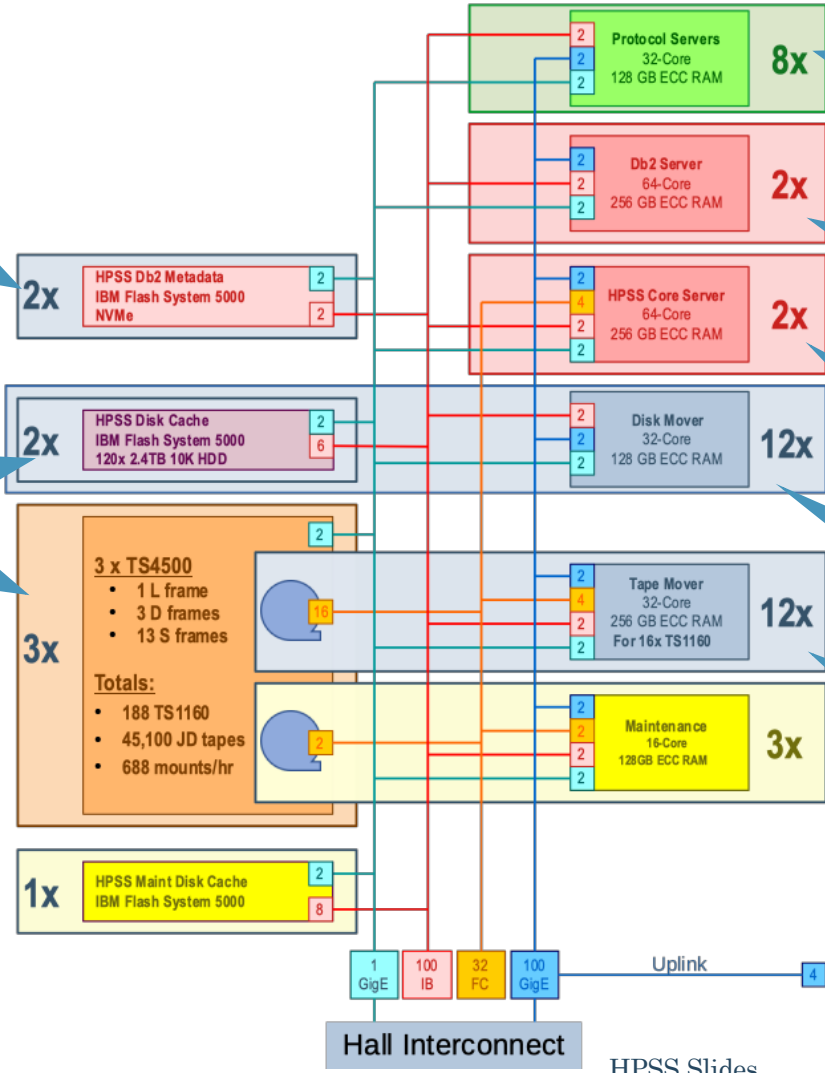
2
2
2
Protocol Servers
32-Core
128 GB ECC RAM
8x

2
2
2
Db2 Server
64-Core
256 GB ECC RAM
2x

2x
HPSS Db2 Metadata
IBM Flash System 5000
NVMe
2
2

2
4
2
2
HPSS Core Server
64-Core
256 GB ECC RAM
2x

2x
HPSS Disk Cache
IBM Flash System 5000
120x 2.4TB 10K HDD
2
6

2
2
2
Disk Mover
32-Core
128 GB ECC RAM
12x

3x
2
3 x TS4500
• 1 L frame
• 3 D frames
• 13 S frames
Totals:
• 188 TS1160
• 45,100 JD tapes
• 688 mounts/hr

16
2
4
2
2
Tape Mover
32-Core
256 GB ECC RAM
For 16x TS1160
12x

2
2
2
2
2
Maintenance
16-Core
128GB ECC RAM
3x

1x
HPSS Maint Disk Cache
IBM Flash System 5000
2
8

1 GigE
100 IB
32 FC
100 GigE
Uplink
4
Hall Interconnect
HPSS Slides